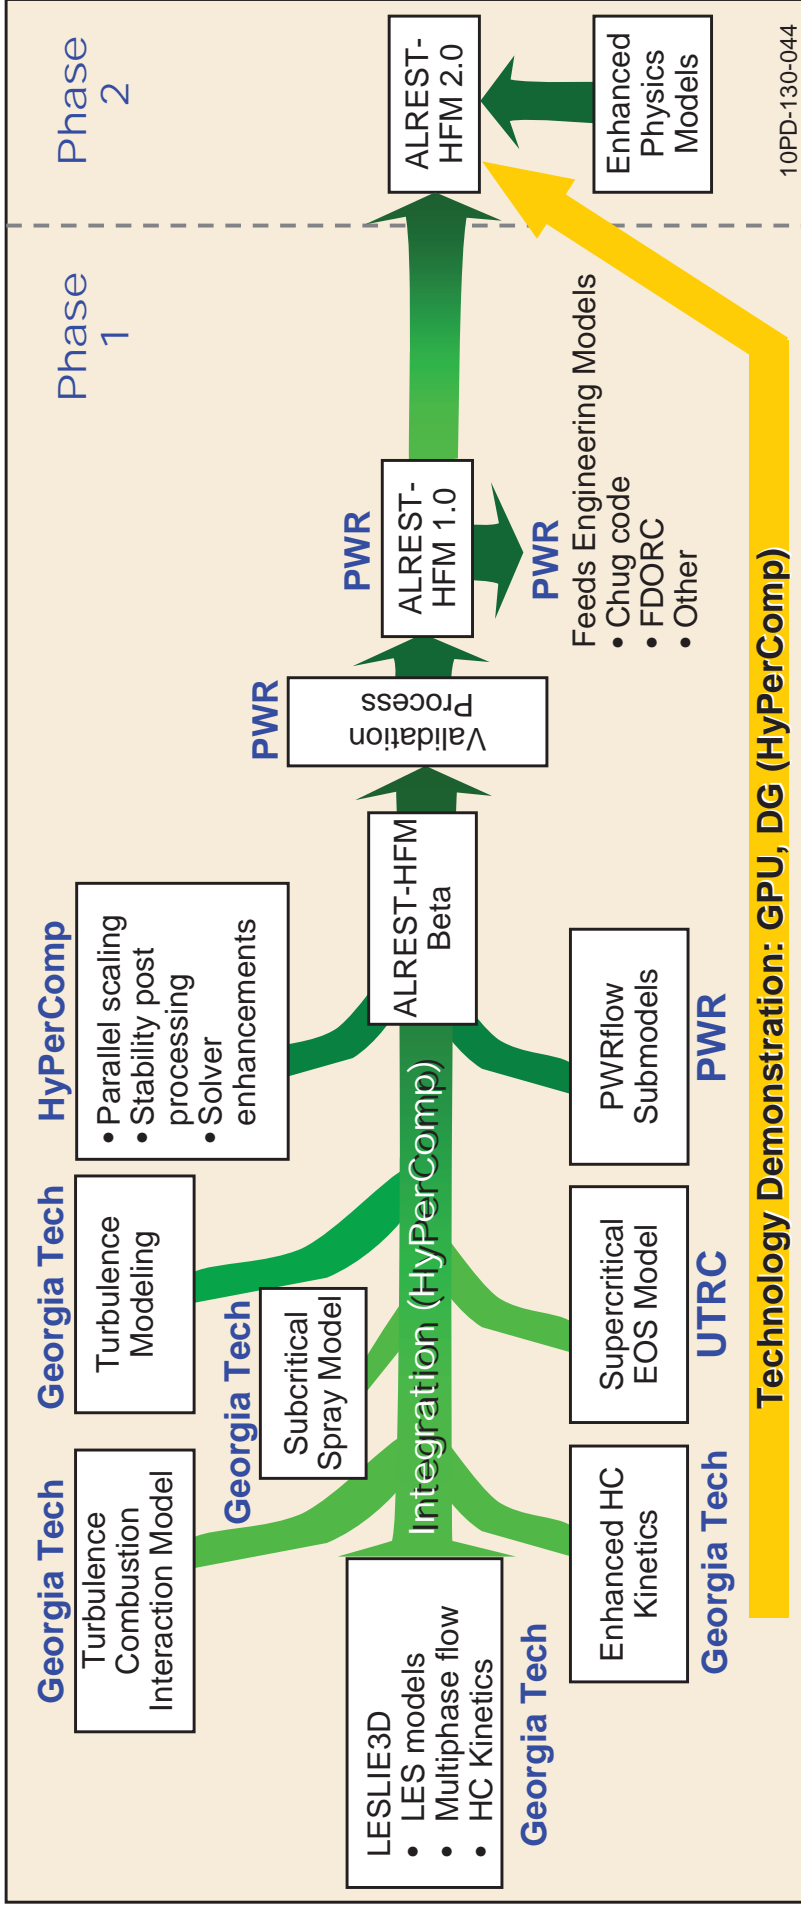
Phase 2

Phase 1

10PD-130-044

ALREST-HFM 2.0

Enhanced Physics Models

ALREST-HFM 1.0

PWR

PWR

Feeds Engineering Models
• Chug code
• FDORC
• Other

Validation Process

PWR

ALREST-HFM Beta

HyPerComp

• Parallel scaling
• Stability post processing
• Solver enhancements

PWRflow Submodels

PWR

Georgia Tech

Turbulence Modeling

Georgia Tech

Subcritical Spray Model

Supercritical EOS Model

UTRC

Integration (HyPerComp)

Georgia Tech

Turbulence Combustion Interaction Model

Enhanced HC Kinetics

Georgia Tech

LESLIE3D
• LES models
• Multiphase flow
• HC Kinetics

Georgia Tech

Technology Demonstration: GPU, DG (HyPerComp)